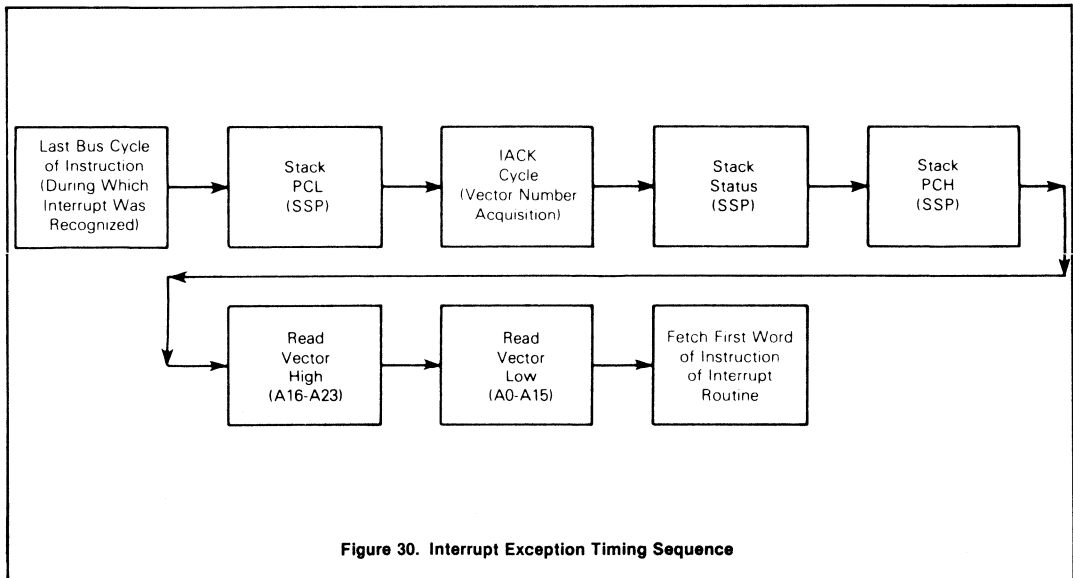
Last Bus Cycle of Instruction (During Which Interrupt Was Recognized)

Stack PCL (SSP)

IACK Cycle (Vector Number Acquisition)

Stack Status (SSP)

Stack PCH (SSP)

Read Vector High (A16-A23)

Read Vector Low (A0-A15)

Fetch First Word of Instruction of Interrupt Routine

Figure 30. Interrupt Exception Timing Sequence